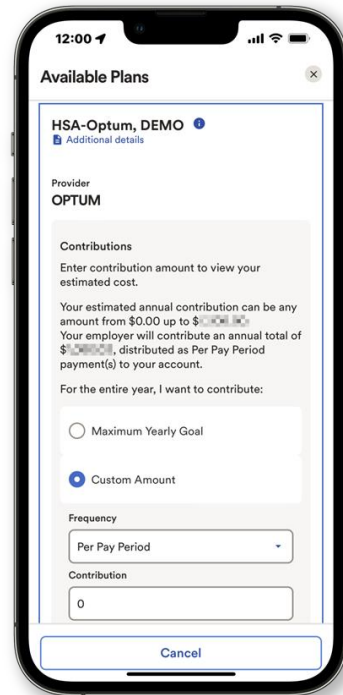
12:00

Available Plans

×

HSA-Optum, DEMO

Additional details

Provider

OPTUM

Contributions

Enter contribution amount to view your estimated cost.

Your estimated annual contribution can be any amount from $0.00 up to $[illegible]
Your employer will contribute an annual total of $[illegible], distributed as Per Pay Period payment(s) to your account.

For the entire year, I want to contribute:

Maximum Yearly Goal

Custom Amount

Frequency

Per Pay Period

Contribution

0

Cancel